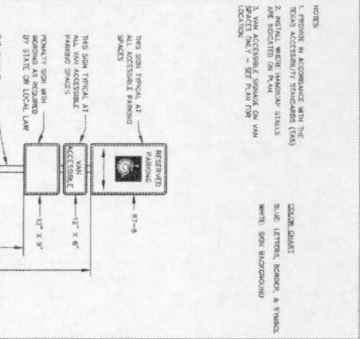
NOTES:

1. PROVIDE IN ACCORDANCE WITH THE TEXAS ACCESSIBILITY STANDARDS (TAS)

2. INSTALL WHERE HANDICAP STALLS ARE INDICATED ON PLANS

3. VAN ACCESSIBLE SIGNAGE ON VAN SPACES ONLY - SEE PLAN FOR LOCATION.

COLOR CHART

BLUE: LETTERS, BORDER, & SYMBOL

WHITE: SIGN BACKGROUND

THIS SIGN TYPICAL AT ALL ACCESSIBLE PARKING SPACES

RESERVED PARKING

THIS SIGN TYPICAL AT ALL VAN ACCESSIBLE PARKING SPACES.

VAN ACCESSIBLE

12" X 6"

PENALTY SIGN WITH WORDING AS REQUIRED BY STATE OR LOCAL LAW

12" X 6"

R7-8